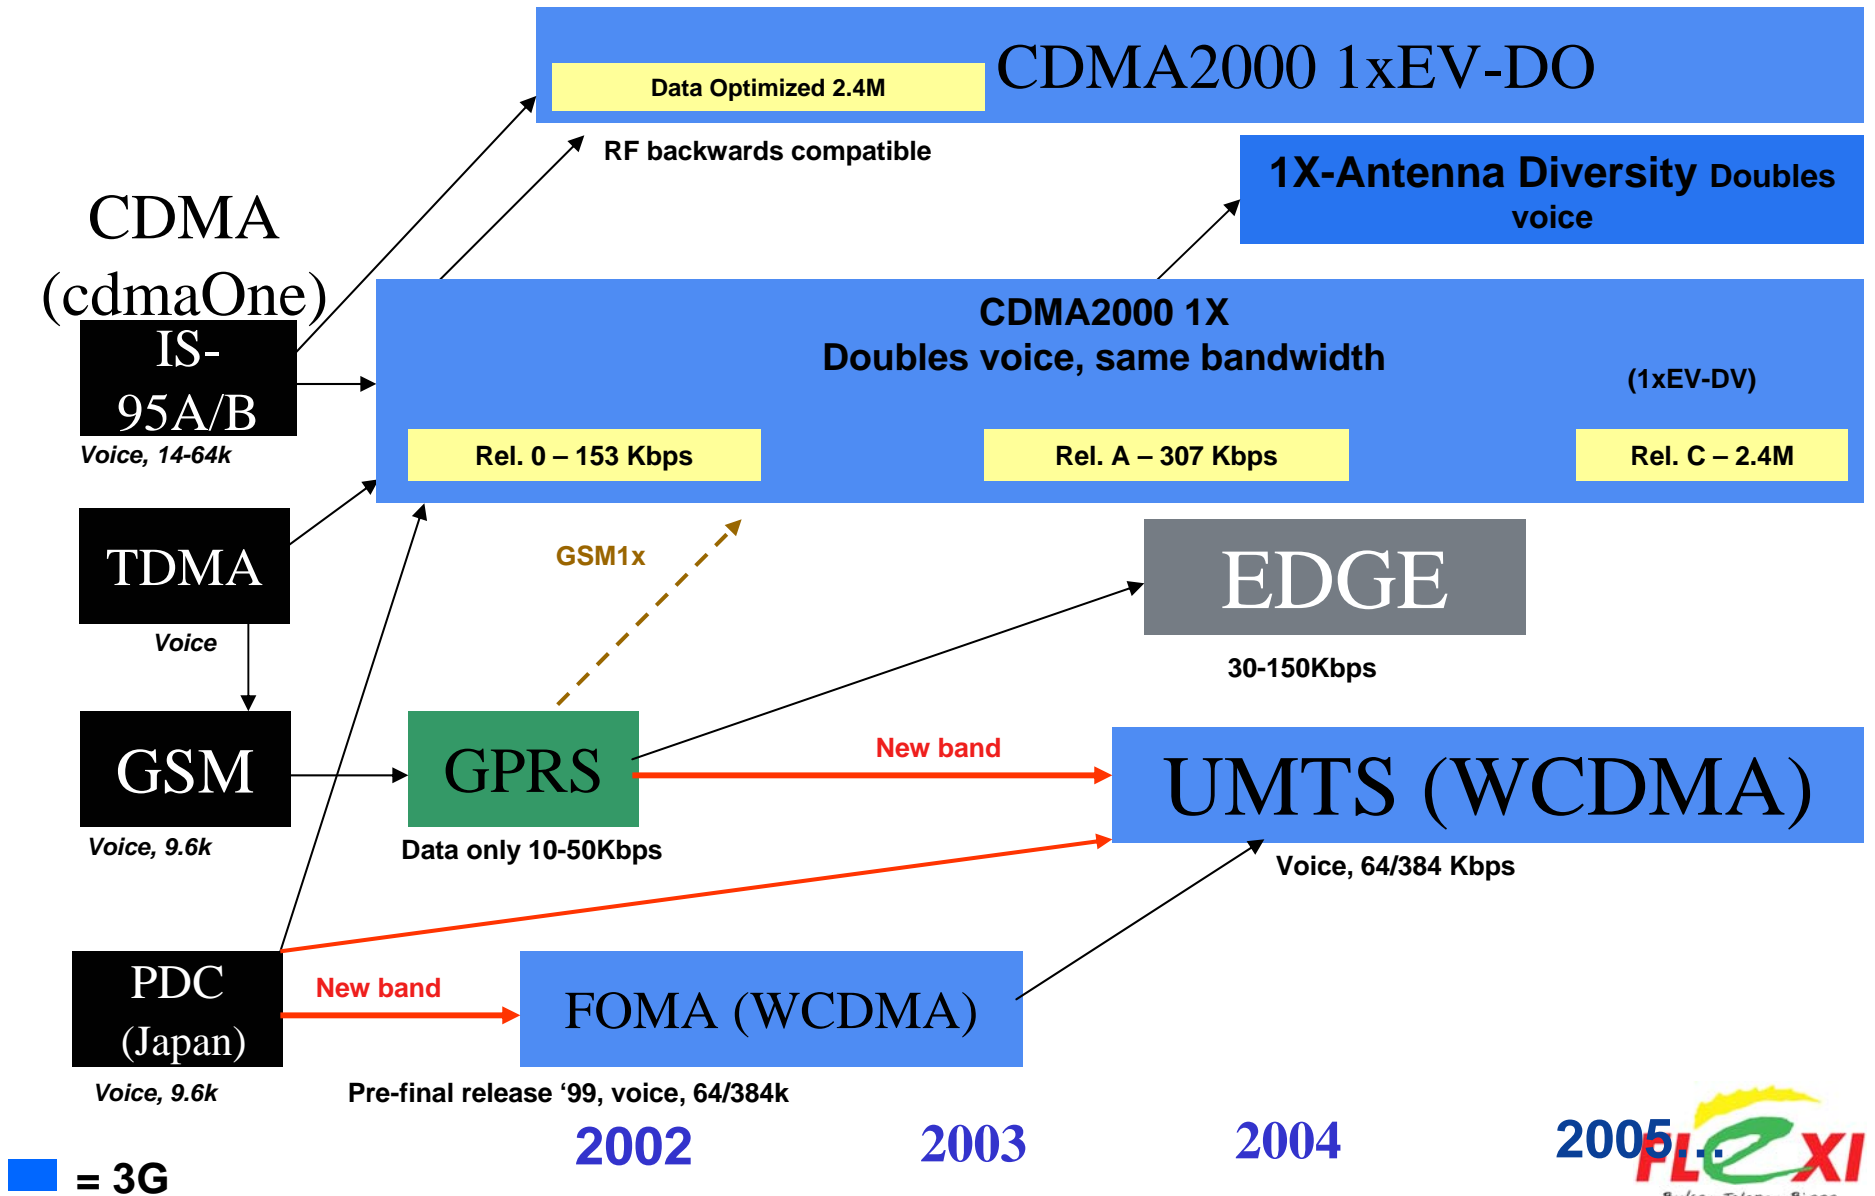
Data Optimized 2.4M

CDMA2000 1xEV-DO

RF backwards compatible

1X-Antenna Diversity Doubles voice

CDMA (cdmaOne)

IS-95A/B

Voice, 14-64k

CDMA2000 1X
Doubles voice, same bandwidth

(1xEV-DV)

Rel. 0 – 153 Kbps

Rel. A – 307 Kbps

Rel. C – 2.4M

TDMA

Voice

GSM1x

EDGE

30-150Kbps

GSM

Voice, 9.6k

GPRS

Data only 10-50Kbps

New band

UMTS (WCDMA)

Voice, 64/384 Kbps

PDC (Japan)

Voice, 9.6k

New band

FOMA (WCDMA)

Pre-final release '99, voice, 64/384k

2002

2003

2004

2005...

FLEXI

= 3G